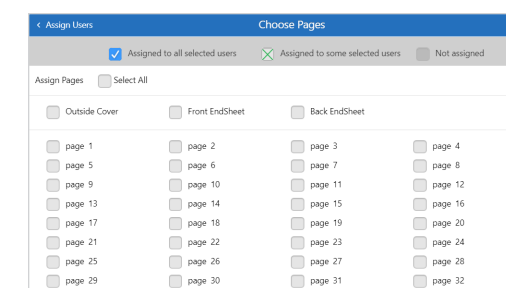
< Assign Users

Choose Pages

Assigned to all selected users

Assigned to some selected users

Not assigned

Assign Pages

Select All

Outside Cover

Front EndSheet

Back EndSheet

| | | | |
|---|---|---|---|
| page 1 | page 2 | page 3 | page 4 |
| page 5 | page 6 | page 7 | page 8 |
| page 9 | page 10 | page 11 | page 12 |
| page 13 | page 14 | page 15 | page 16 |
| page 17 | page 18 | page 19 | page 20 |
| page 21 | page 22 | page 23 | page 24 |
| page 25 | page 26 | page 27 | page 28 |
| page 29 | page 30 | page 31 | page 32 |